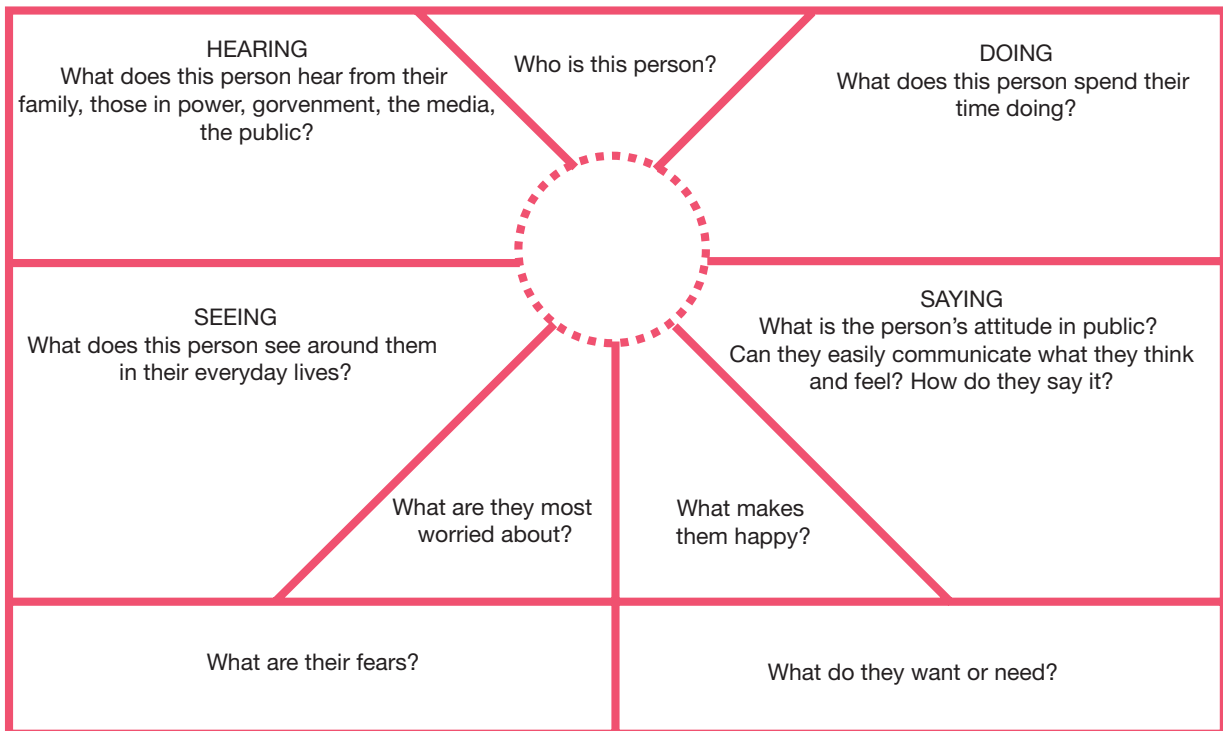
HEARING
What does this person hear from their family, those in power, gorvenment, the media, the public?

Who is this person?

DOING
What does this person spend their time doing?

SEEING
What does this person see around them in their everyday lives?

SAYING
What is the person's attitude in public? Can they easily communicate what they think and feel? How do they say it?

What are they most worried about?

What makes them happy?

What are their fears?

What do they want or need?